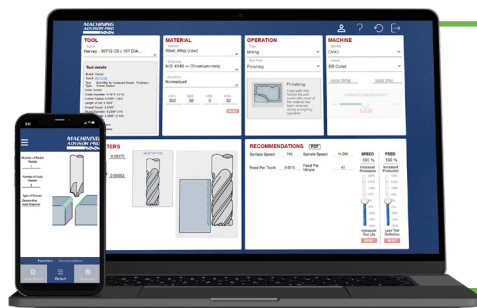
MACHINING ADVISOR PRO

TOOL
Harvey - 30712-C6 (.187 Dia...

Tool details

MATERIAL
Steel Alloy (Low)
AISI 4140 — Chromium-moly...
Normalized

OPERATION
Milling
Finishing

Finishing

MACHINE
CNC
ER Collet

RECOMMENDATIONS PDF
Surface Speed
Spindle Speed
Feed Per Tooth
Feed Per Minute
SPEED
100 %
FEED
100 %

RESET
RESET

MACHINING ADVISOR PRO
Number of Radial Passes
Number of Axial Passes
Type of Passes

Parameters
Recommendations